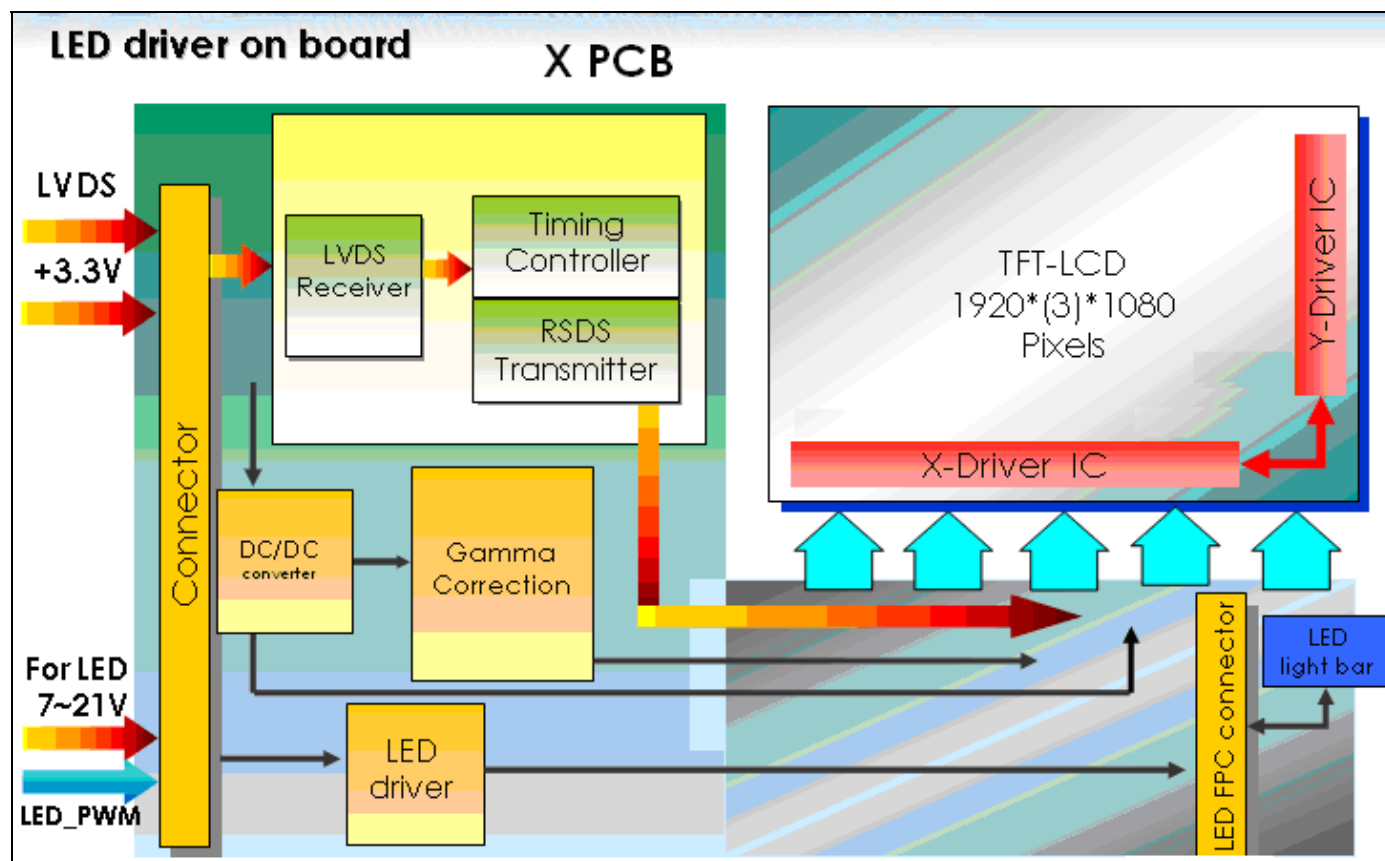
LED driver on board

X PCB

LVDS

+3.3V

Connector

LVDS Receiver

Timing Controller

RSDS Transmitter

TFT-LCD
1920*(3)*1080
Pixels

Y-Driver IC

X-Driver IC

DC/DC converter

Gamma Correction

For LED
7~21V

LED_PWM

LED driver

LED FPC connector

LED light bar